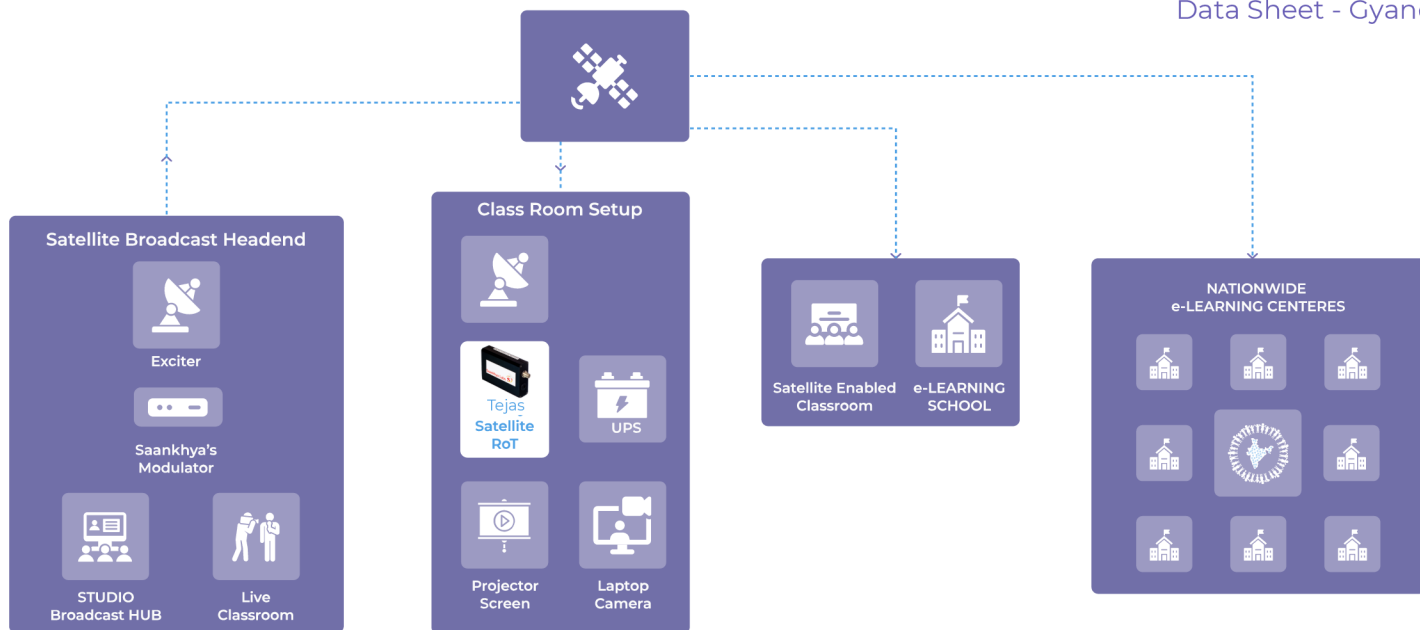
Data Sheet - Gyan

Satellite Broadcast Headend

Exciter

Saankhya's Modulator

STUDIO Broadcast HUB

Live Classroom

Class Room Setup

Tejas Satellite RoT

UPS

Projector Screen

Laptop Camera

Satellite Enabled Classroom

e-LEARNING SCHOOL

NATIONWIDE e-LEARNING CENTERES